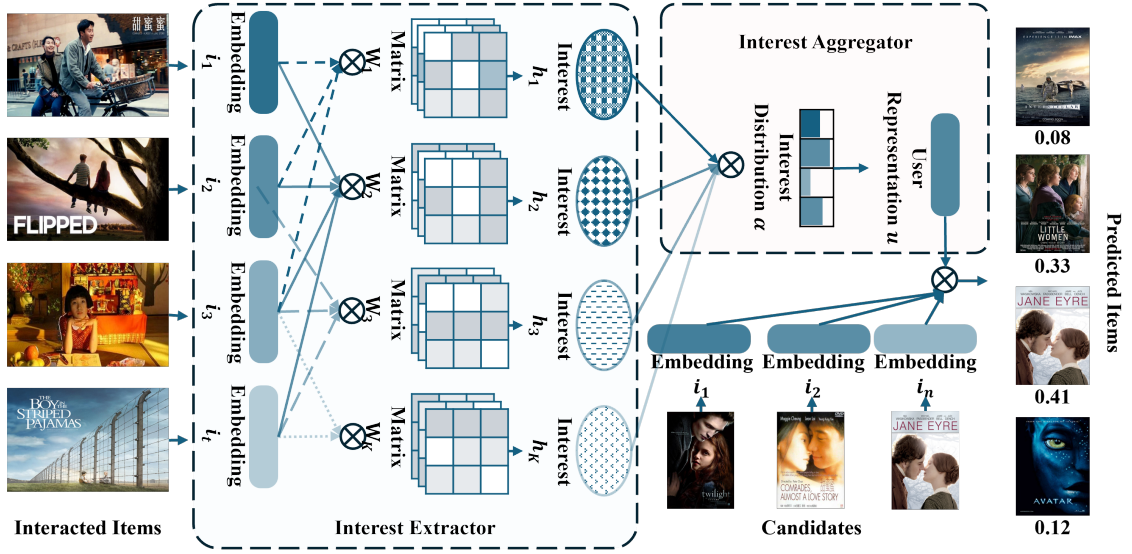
甜蜜蜜

$i_1$ Embedding

$W_1$ Matrix

$h_1$ Interest

FLIPPED

$i_2$ Embedding

$W_2$ Matrix

$h_2$ Interest

$i_3$ Embedding

$W_3$ Matrix

$h_3$ Interest

THE BOY IN THE STRIPED PAJAMAS

$i_t$ Embedding

$W_K$ Matrix

$h_K$ Interest

Interacted Items

Interest Extractor

Interest Aggregator

Interest Distribution $\alpha$

User Representation $u$

Embedding $i_1$

Embedding $i_2$

Embedding $i_n$

twilight

COMRADES ALMOST A LOVE STORY

JANE EYRE

Candidates

INTERSTELLAR

0.08

LITTLE WOMEN

0.33

JANE EYRE

0.41

AVATAR

0.12

Predicted Items